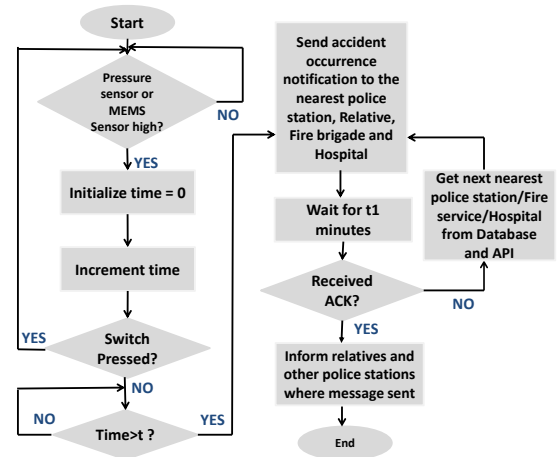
Start

Pressure sensor or MEMS Sensor high?

NO

YES

Initialize time = 0

Increment time

Switch Pressed?

YES

NO

NO

Time>t ?

YES

Send accident occurrence notification to the nearest police station, Relative, Fire brigade and Hospital

Wait for t1 minutes

Received ACK?

NO

Get next nearest police station/Fire service/Hospital from Database and API

YES

Inform relatives and other police stations where message sent

End